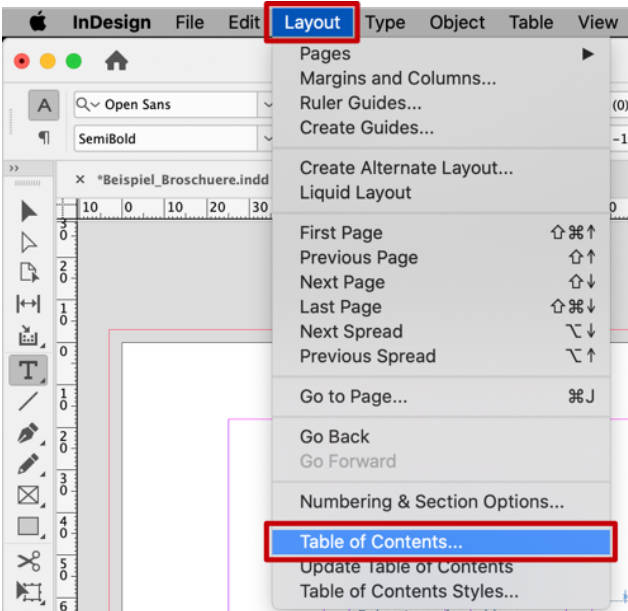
InDesign File Edit Layout Type Object Table View

Open Sans
SemiBold
*Beispiel_Broschuere.indd

Pages ▶
Margins and Columns...
Ruler Guides...
Create Guides...

Create Alternate Layout...
Liquid Layout

First Page ⇧⌘↑
Previous Page ⇧↑
Next Page ⇧↓
Last Page ⇧⌘↓
Next Spread ⌥↓
Previous Spread ⌥↑

Go to Page... ⌘J

Go Back
Go Forward

Numbering & Section Options...

Table of Contents...
Update Table of Contents
Table of Contents Styles...